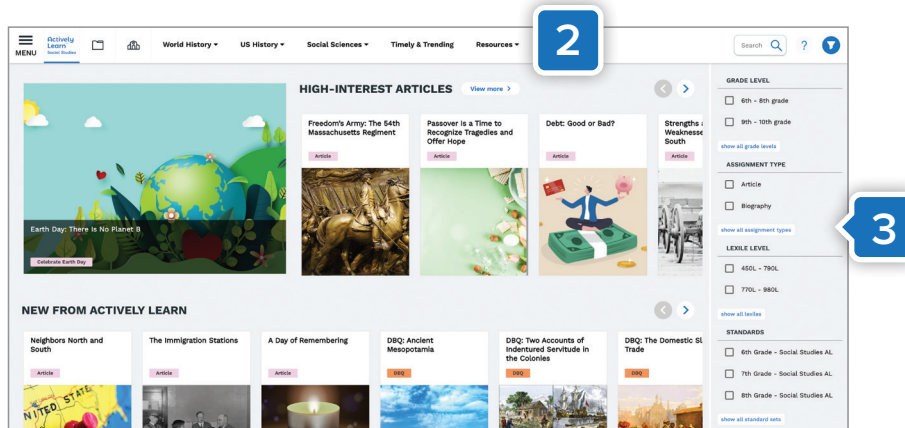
MENU Actively Learn Social Studies

World History ▾ US History ▾ Social Sciences ▾ Timely & Trending Resources ▾

2

Search ?

HIGH-INTEREST ARTICLES View more >

Earth Day: There Is No Planet B

Celebrate Earth Day

Freedom's Army: The 54th Massachusetts Regiment
Article

Passover Is a Time to Recognize Tragedies and Offer Hope
Article

Debt: Good or Bad?
Article

Strengths a Weaknesse South
Article

GRADE LEVEL
6th - 8th grade
9th - 10th grade
show all grade levels

ASSIGNMENT TYPE
Article
Biography
show all assignment types

3

LEXILE LEVEL
450L - 790L
770L - 980L
show all lexiles

STANDARDS
6th Grade - Social Studies AL
7th Grade - Social Studies AL
8th Grade - Social Studies AL
show all standard sets

NEW FROM ACTIVELY LEARN

Neighbors North and South
Article

The Immigration Stations
Article

A Day of Remembering
Article

DBQ: Ancient Mesopotamia
DBQ

DBQ: Two Accounts of Indentured Servitude in the Colonies
DBQ

DBQ: The Domestic Sl Trade
DBQ

NITED STATE